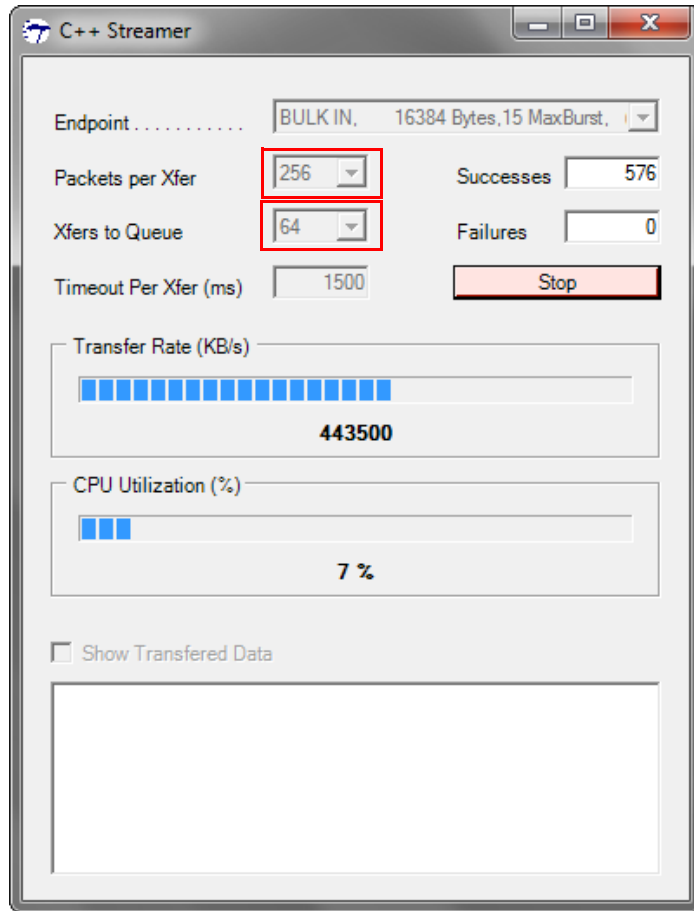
C++ Streamer

Endpoint . . . . . . . . . . . BULK IN, 16384 Bytes,15 MaxBurst,

Packets per Xfer 256

Successes 576

Xfers to Queue 64

Failures 0

Timeout Per Xfer (ms) 1500

Stop

Transfer Rate (KB/s)

443500

CPU Utilization (%)

7 %

Show Transfered Data